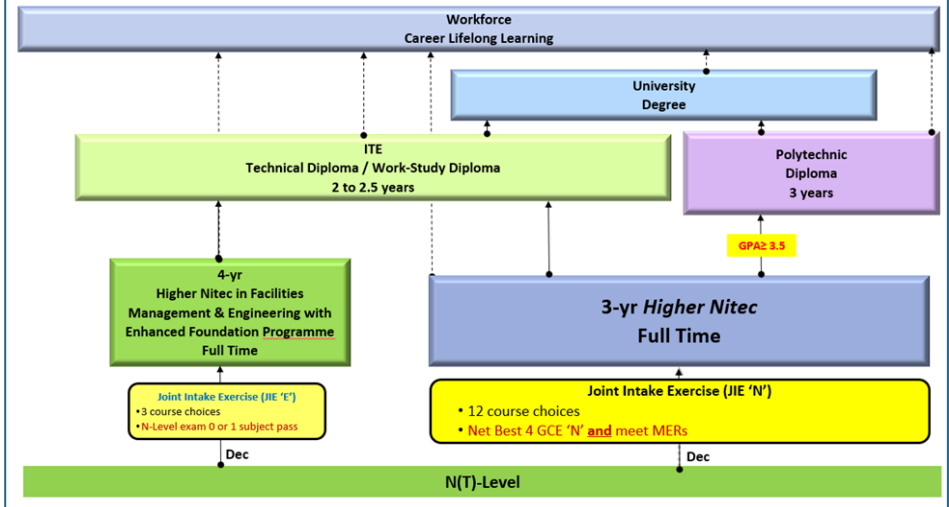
Workforce
Career Lifelong Learning

University
Degree

ITE
Technical Diploma / Work-Study Diploma
2 to 2.5 years

Polytechnic
Diploma
3 years

GPA≥ 3.5

4-yr
Higher Nitec in Facilities Management & Engineering with Enhanced Foundation Programme
Full Time

3-yr *Higher Nitec*
Full Time

Joint Intake Exercise (JIE 'E')
•3 course choices
•N-Level exam 0 or 1 subject pass

Joint Intake Exercise (JIE 'N')
• 12 course choices
• Net Best 4 GCE 'N' and meet MERs

Dec

Dec

N(T)-Level